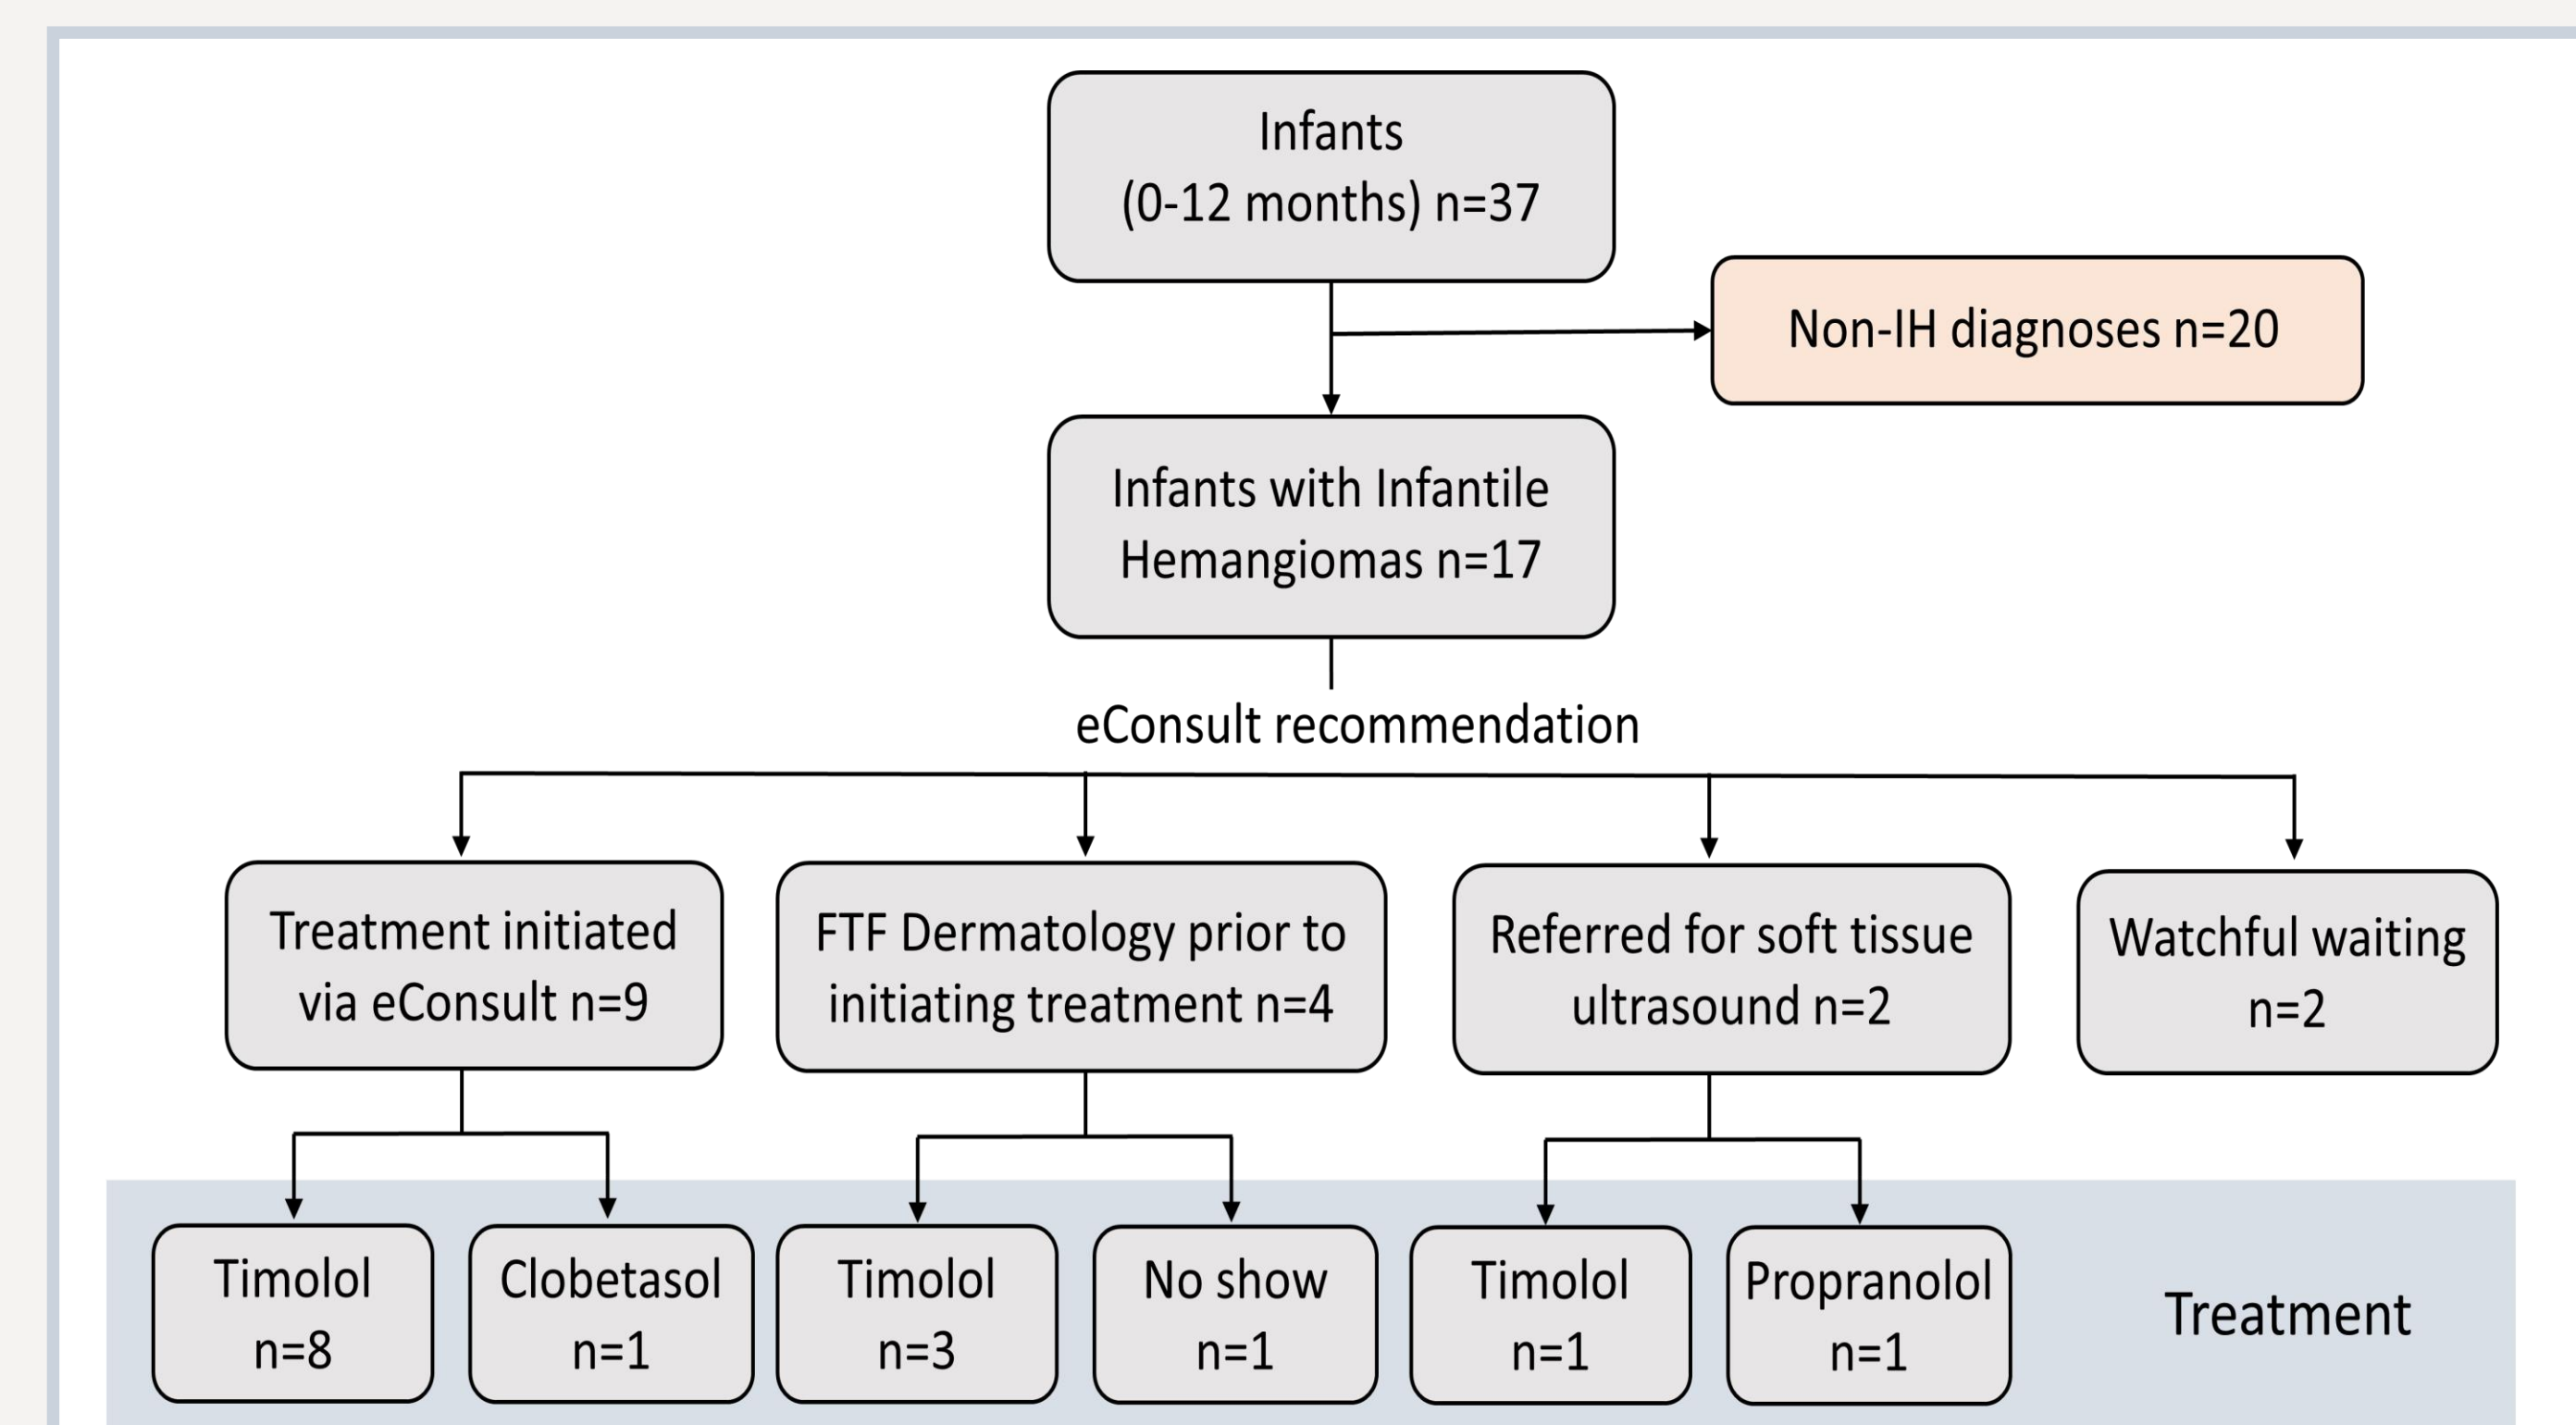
Infants (0-12 months) n=37

Non-IH diagnoses n=20

Infants with Infantile Hemangiomas n=17

eConsult recommendation

Treatment initiated via eConsult n=9

FTF Dermatology prior to initiating treatment n=4

Referred for soft tissue ultrasound n=2

Watchful waiting n=2

Timolol n=8

Clobetasol n=1

Timolol n=3

No show n=1

Timolol n=1

Propranolol n=1

Treatment